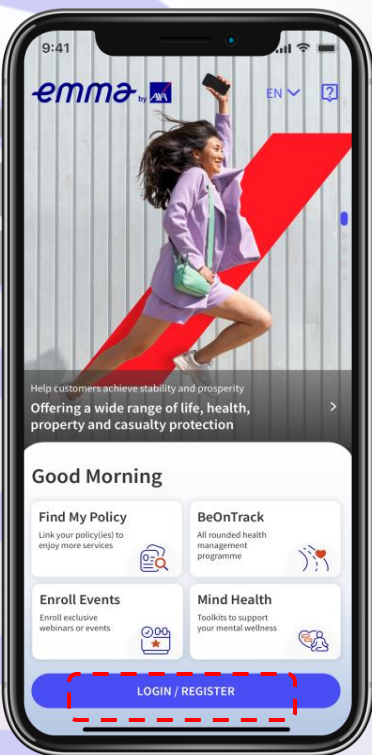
9:41

emma by AXA

EN

?

Help customers achieve stability and prosperity

Offering a wide range of life, health, property and casualty protection

Good Morning

Find My Policy
Link your policy(ies) to enjoy more services

BeOnTrack
All rounded health management programme

Enroll Events
Enroll exclusive webinars or events

Mind Health
Toolkits to support your mental wellness

LOGIN / REGISTER